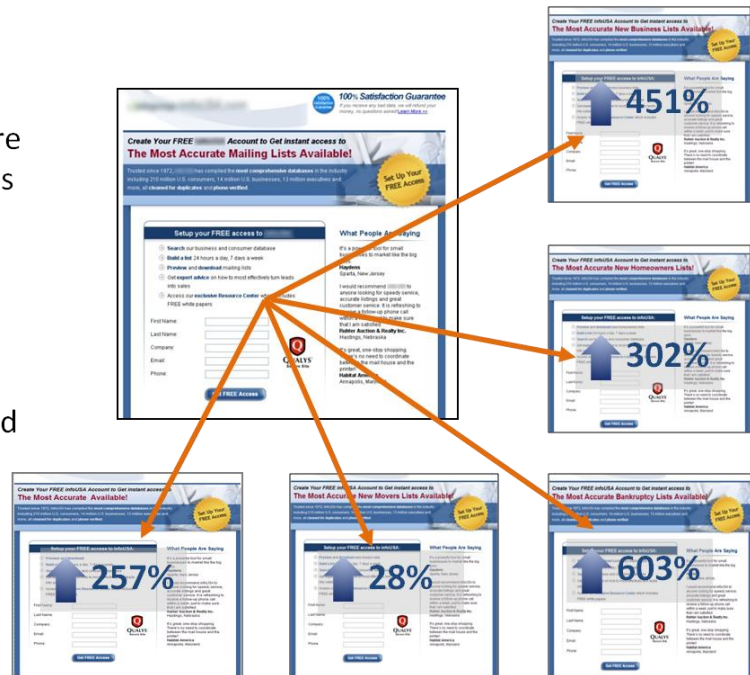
re
s

d

100% Satisfaction Guarantee
If you receive any bad data, we will refund your money, no questions asked! Learn More >>

Create Your FREE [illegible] Account to Get instant access to
The Most Accurate Mailing Lists Available!

Trusted since 1973, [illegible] has compiled the most comprehensive databases in the industry including 210 million U.S. consumers, 14 million U.S. businesses, 13 million executives and more, all cleaned for duplicates and phone verified.

Set Up Your FREE Access

Setup your FREE access to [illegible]

Search our business and consumer database
Build a list 24 hours a day, 7 days a week
Preview and download mailing lists
Get expert advice on how to most effectively turn leads into sales
Access our exclusive Resource Center which includes FREE white papers

First Name:
Last Name:
Company:
Email:
Phone:

Get FREE Access

What People Are Saying

It's a powerful tool for small businesses to market like the big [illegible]
Haydens
Sparta, New Jersey

I would recommend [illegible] to anyone looking for speedy service, accurate listings and great customer service. It is refreshing to receive a follow-up phone call within a short time to make sure that I am satisfied.
Rubber Auction & Realty Inc.
Hastings, Nebraska

It's great, one-stop shopping. There's no need to coordinate between the mail house and the printer.
Habitat America
Annapolis, Maryland

Create Your FREE infoUSA Account to Get instant access to
The Most Accurate New Business Lists Available!
451%

Create Your FREE infoUSA Account to Get instant access to
The Most Accurate New Homeowners Lists!
302%

Create Your FREE infoUSA Account to Get instant access to
The Most Accurate Available!
257%

Create Your FREE infoUSA Account to Get instant access to
The Most Accurate New Movers Lists Available!
28%

Create Your FREE infoUSA Account to Get instant access to
The Most Accurate Bankruptcy Lists Available!
603%